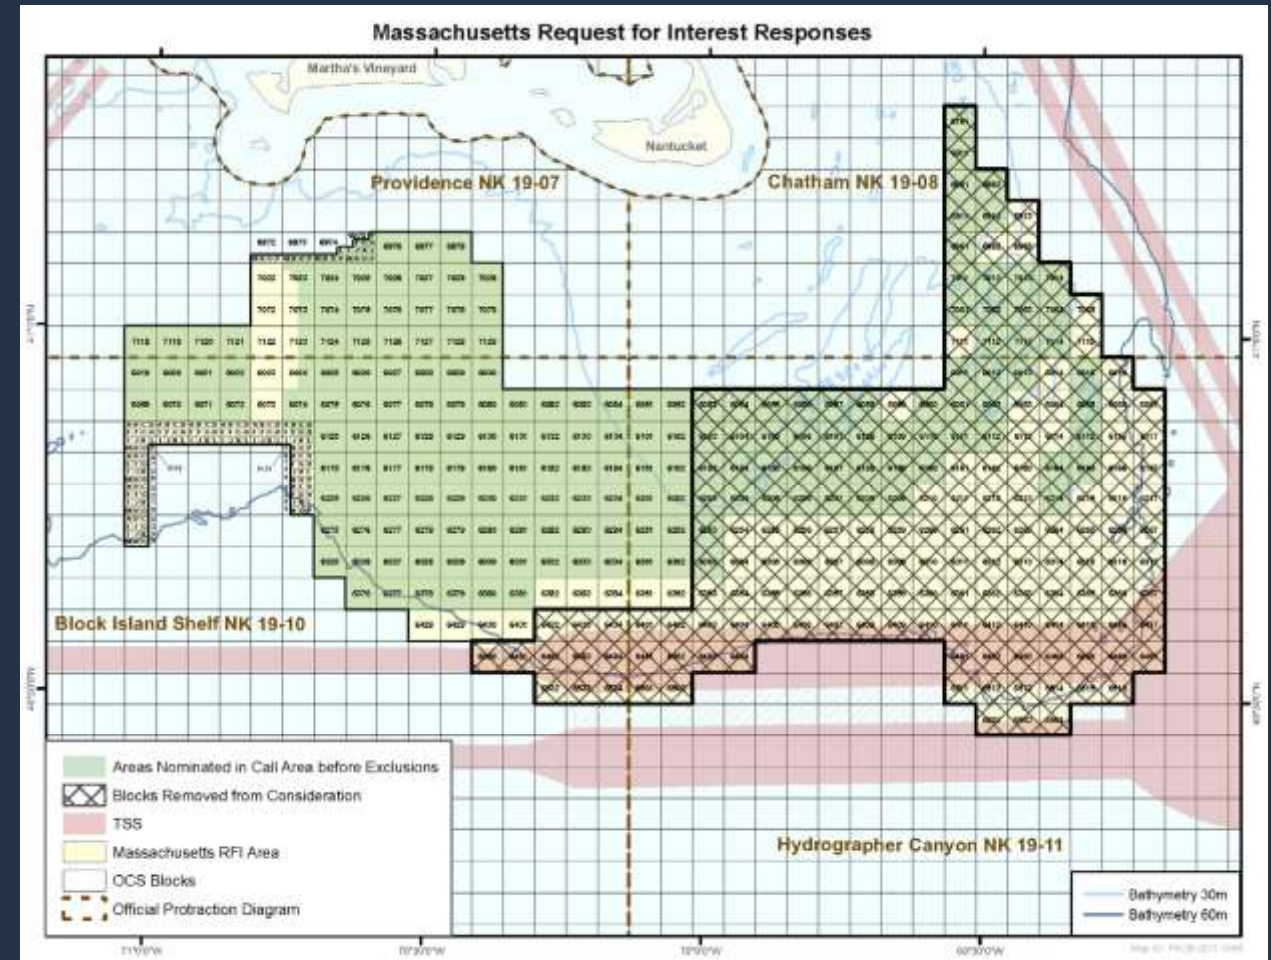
Massachusetts Request for Interest Responses

Martha's Vineyard

Nantucket

Providence NK 19-07

Chatham NK 19-08

Block Island Shelf NK 19-10

Hydrographer Canyon NK 19-11

Areas Nominated in Call Area before Exclusions

Blocks Removed from Consideration

TSS

Massachusetts RFI Area

OCS Blocks

Official Protraction Diagram

Bathymetry 30m

Bathymetry 60m

71°0'0"W

70°30'0"W

70°0'0"W

69°30'0"W

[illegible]